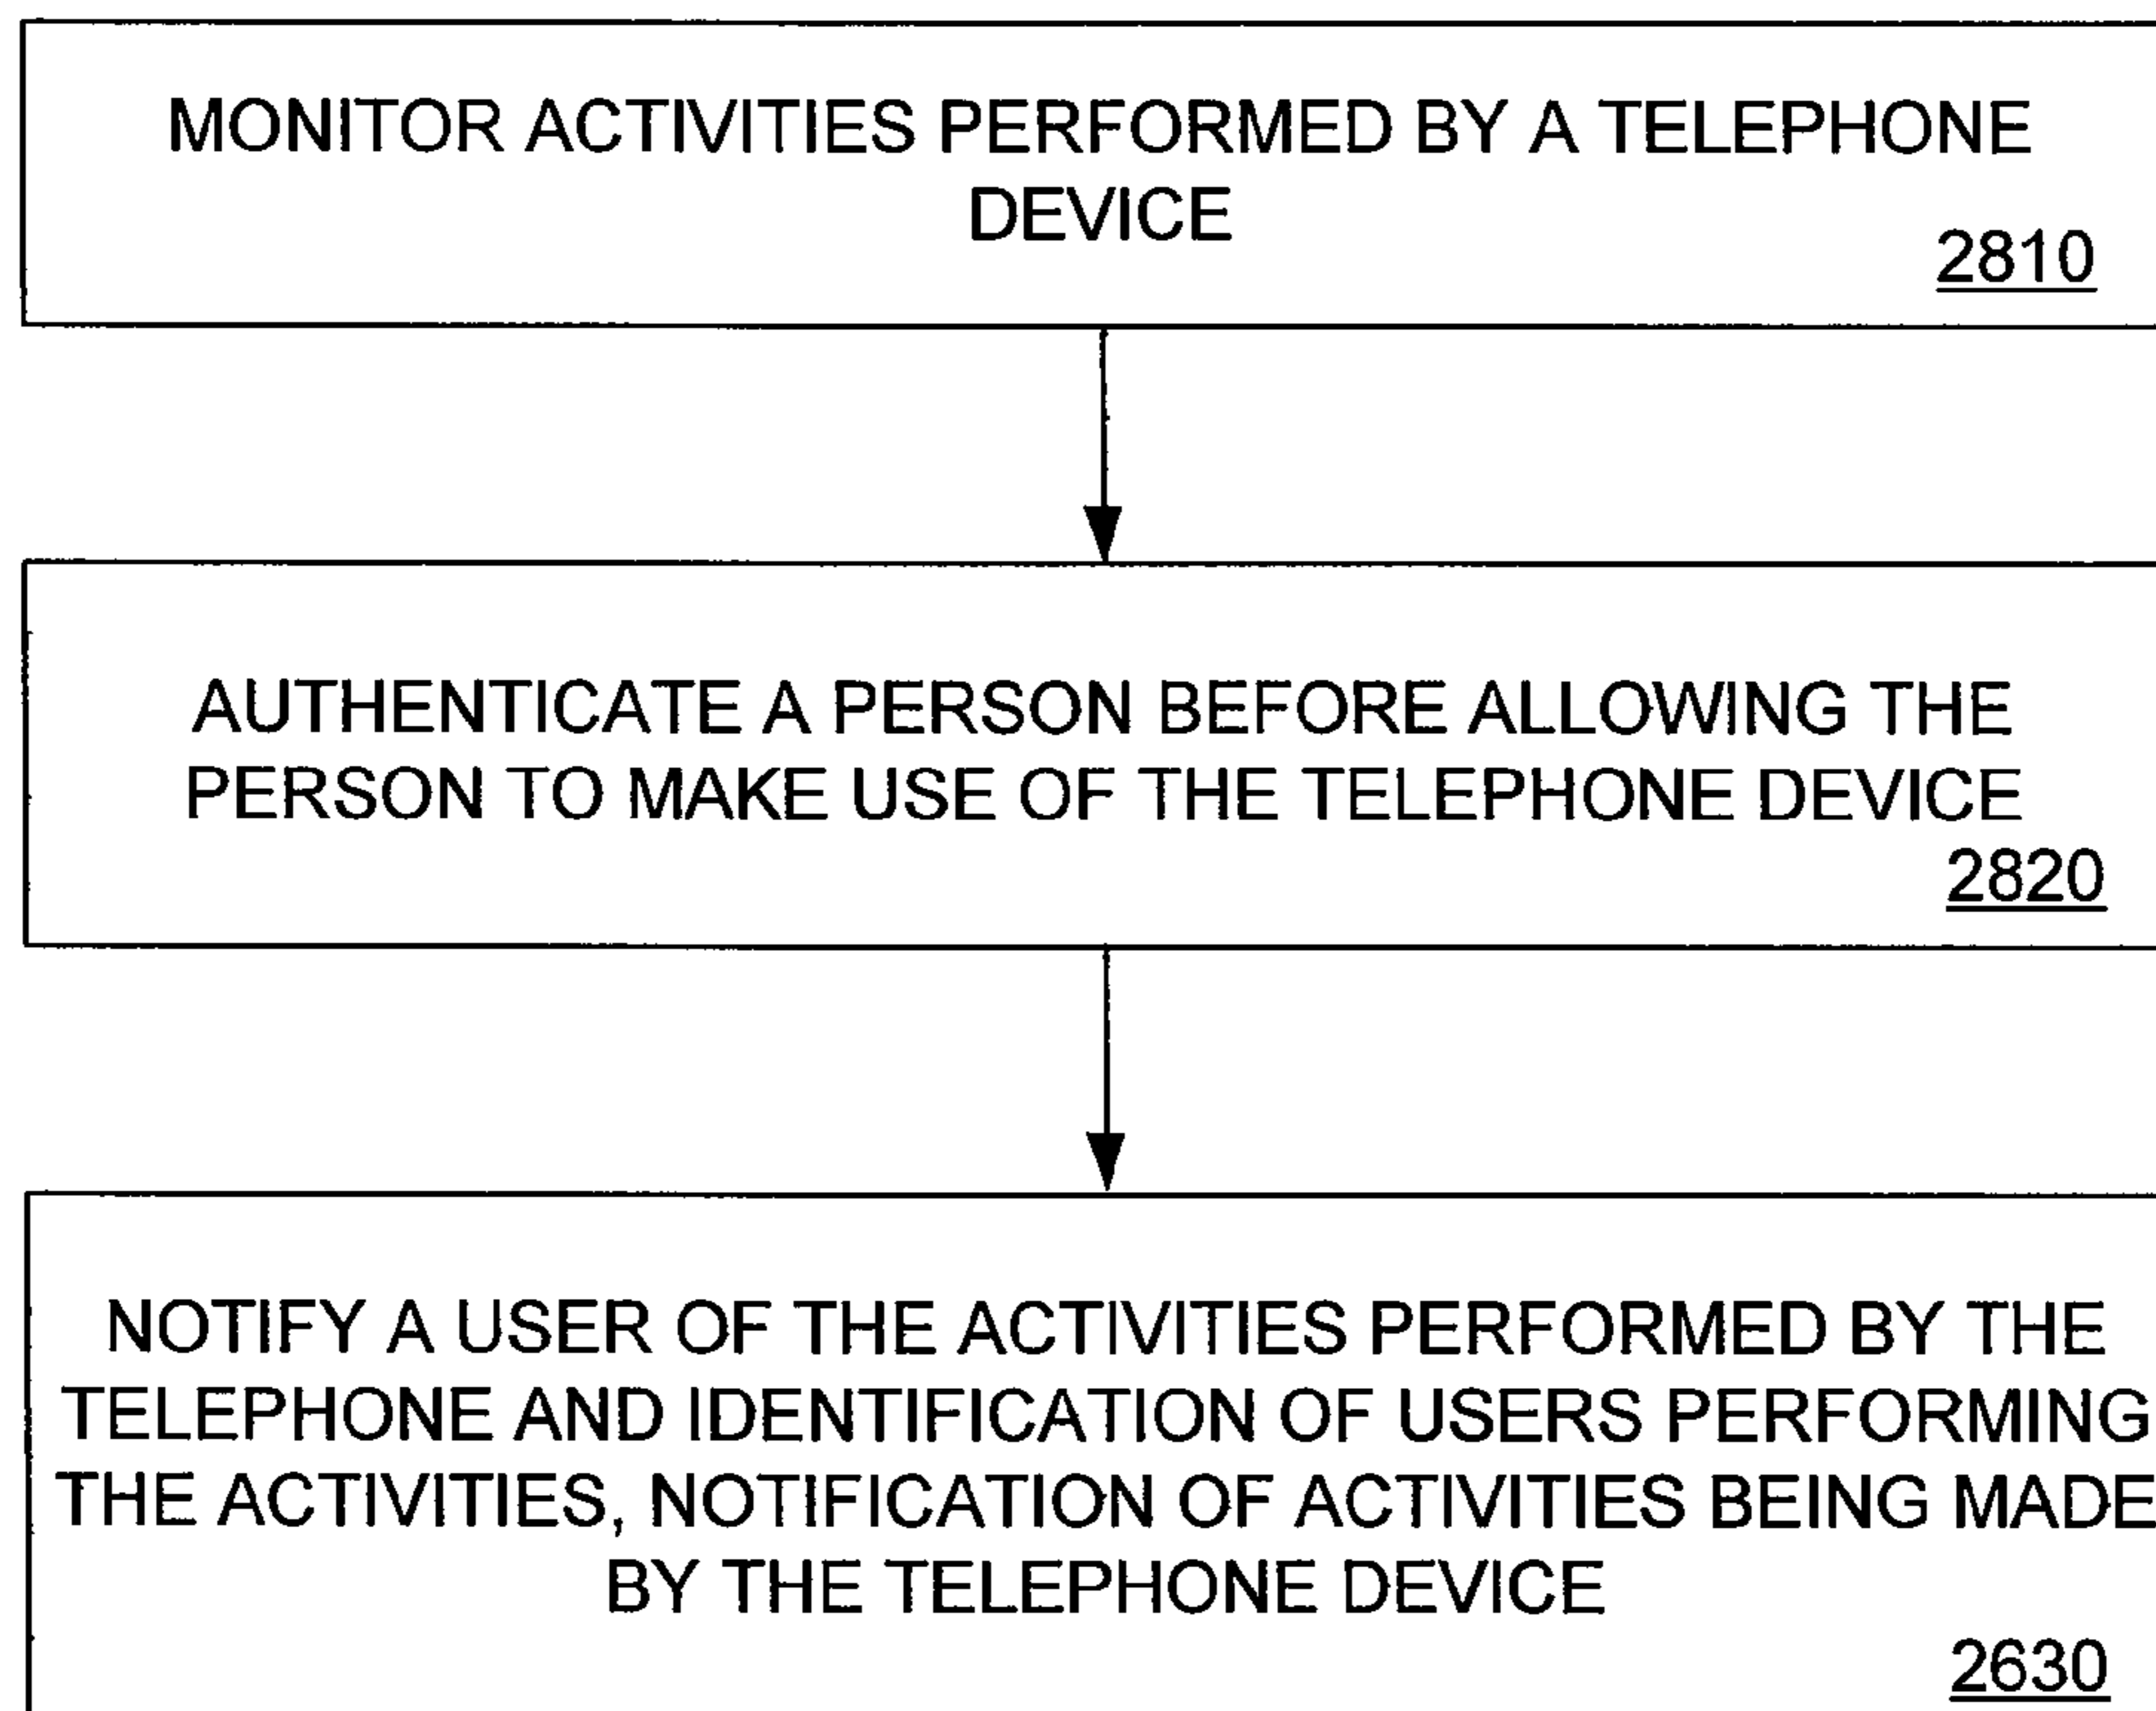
MONITOR ACTIVITIES PERFORMED BY A TELEPHONE DEVICE
2810

AUTHENTICATE A PERSON BEFORE ALLOWING THE PERSON TO MAKE USE OF THE TELEPHONE DEVICE
2820

NOTIFY A USER OF THE ACTIVITIES PERFORMED BY THE TELEPHONE AND IDENTIFICATION OF USERS PERFORMING THE ACTIVITIES, NOTIFICATION OF ACTIVITIES BEING MADE BY THE TELEPHONE DEVICE
2630